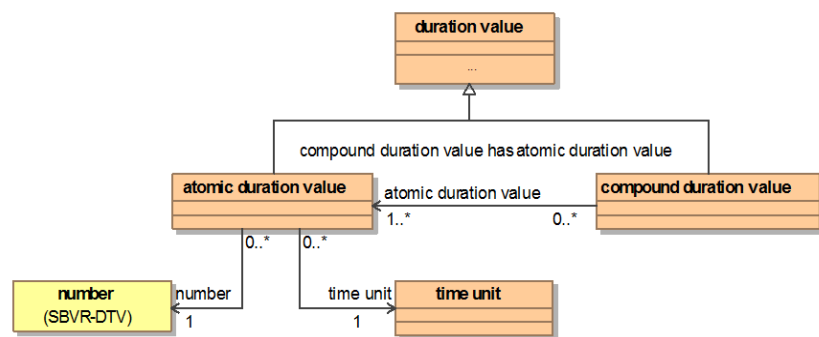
duration value

...

compound duration value has atomic duration value

atomic duration value

atomic duration value

1..*

0..*

compound duration value

0..*

0..*

number
(SBVR-DTV)

number

1

time unit

1

time unit